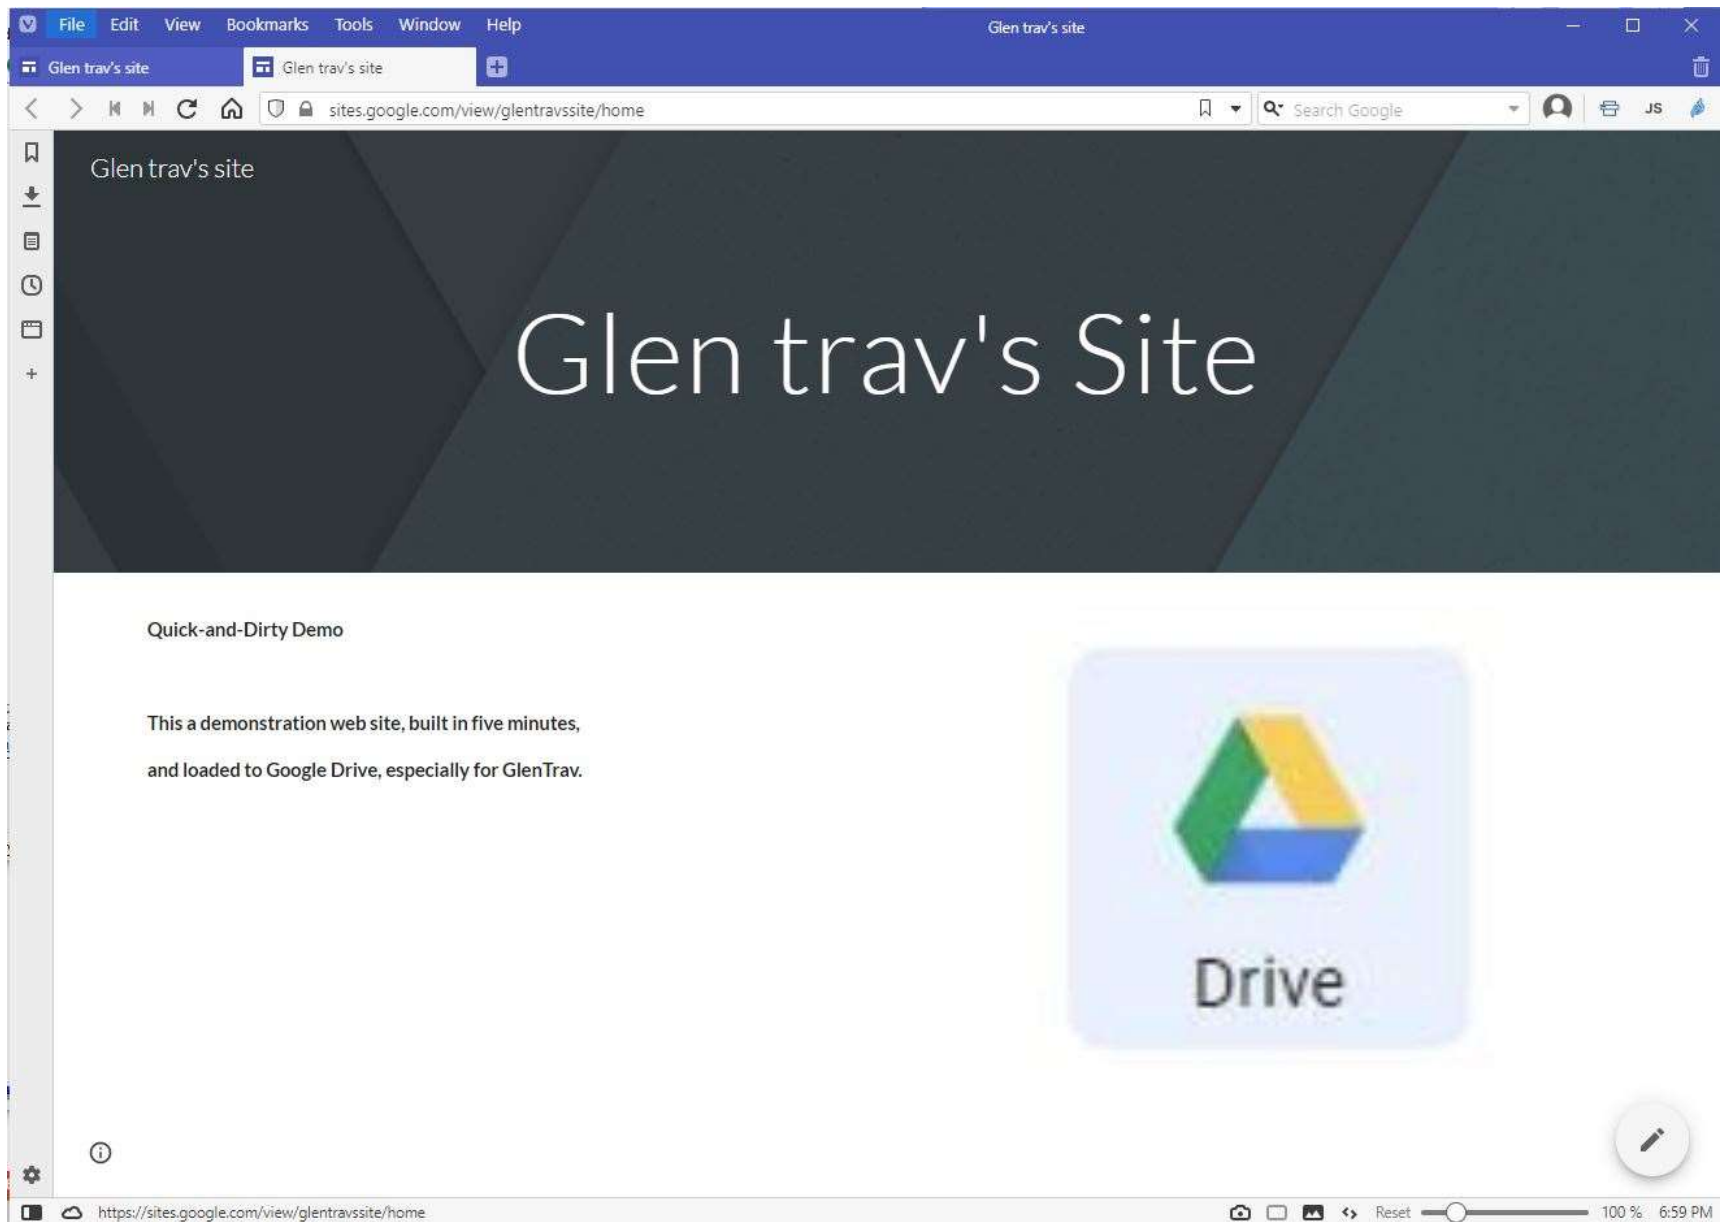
File Edit View Bookmarks Tools Window Help

Glen trav's site

Glen trav's site

Glen trav's site

sites.google.com/view/glentravssite/home

Search Google

JS

Glen trav's site

Glen trav's Site

Quick-and-Dirty Demo

This a demonstration web site, built in five minutes, and loaded to Google Drive, especially for GlenTrav.

Drive

https://sites.google.com/view/glentravssite/home

Reset

100 %

6:59 PM